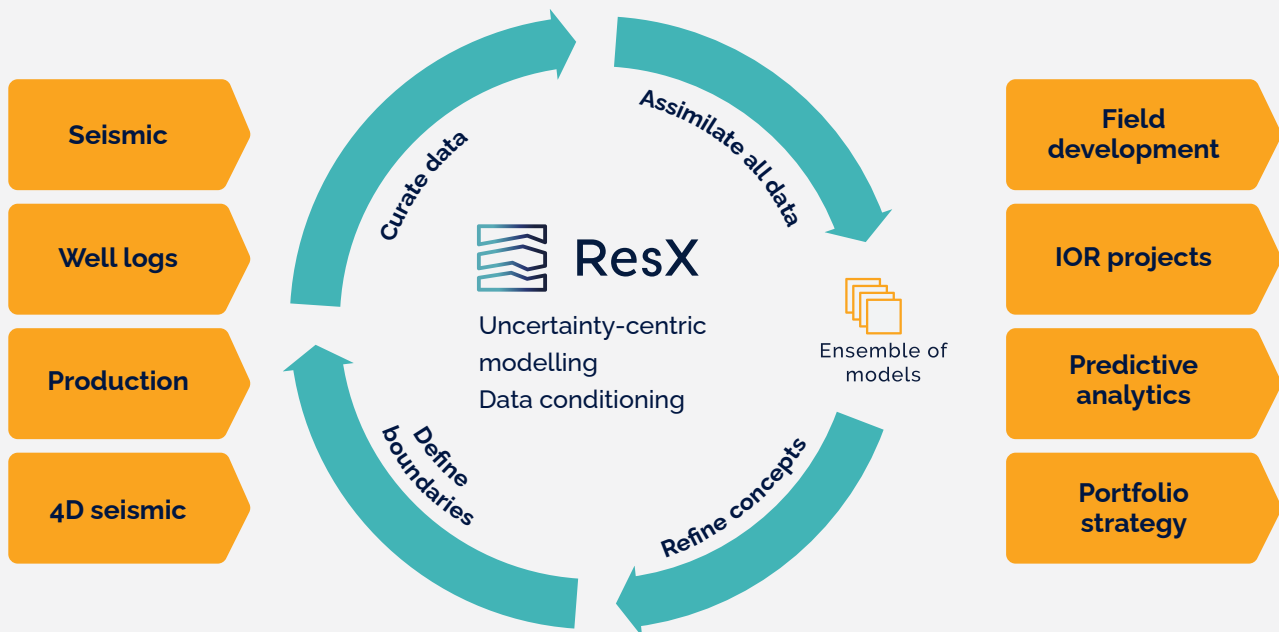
Seismic

Well logs

Production

4D seismic

Curate data

Assimilate all data

ResX

Uncertainty-centric modelling
Data conditioning

Ensemble of models

Define boundaries

Refine concepts

Field development

IOR projects

Predictive analytics

Portfolio strategy